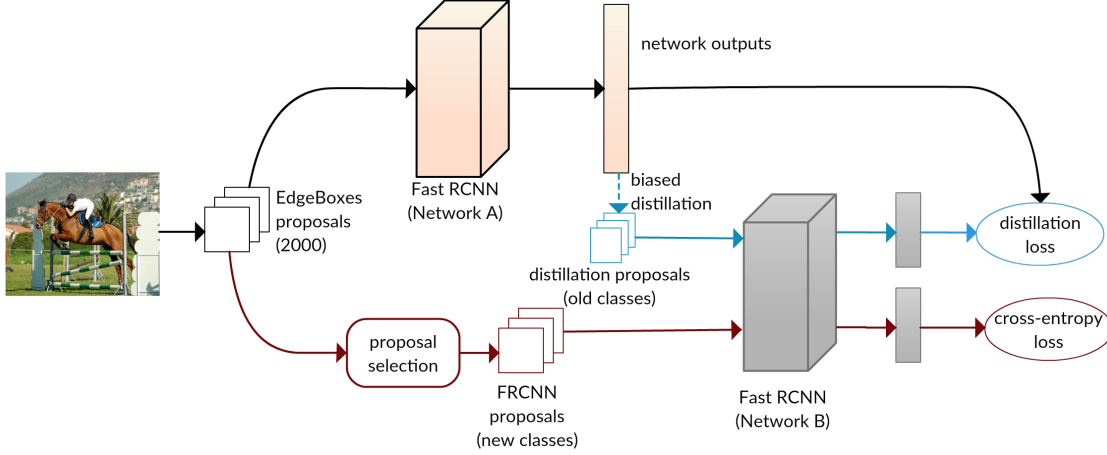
network outputs

Fast RCNN
(Network A)

EdgeBoxes
proposals
(2000)

biased
distillation

distillation proposals
(old classes)

distillation
loss

proposal
selection

FRCNN
proposals
(new classes)

Fast RCNN
(Network B)

cross-entropy
loss